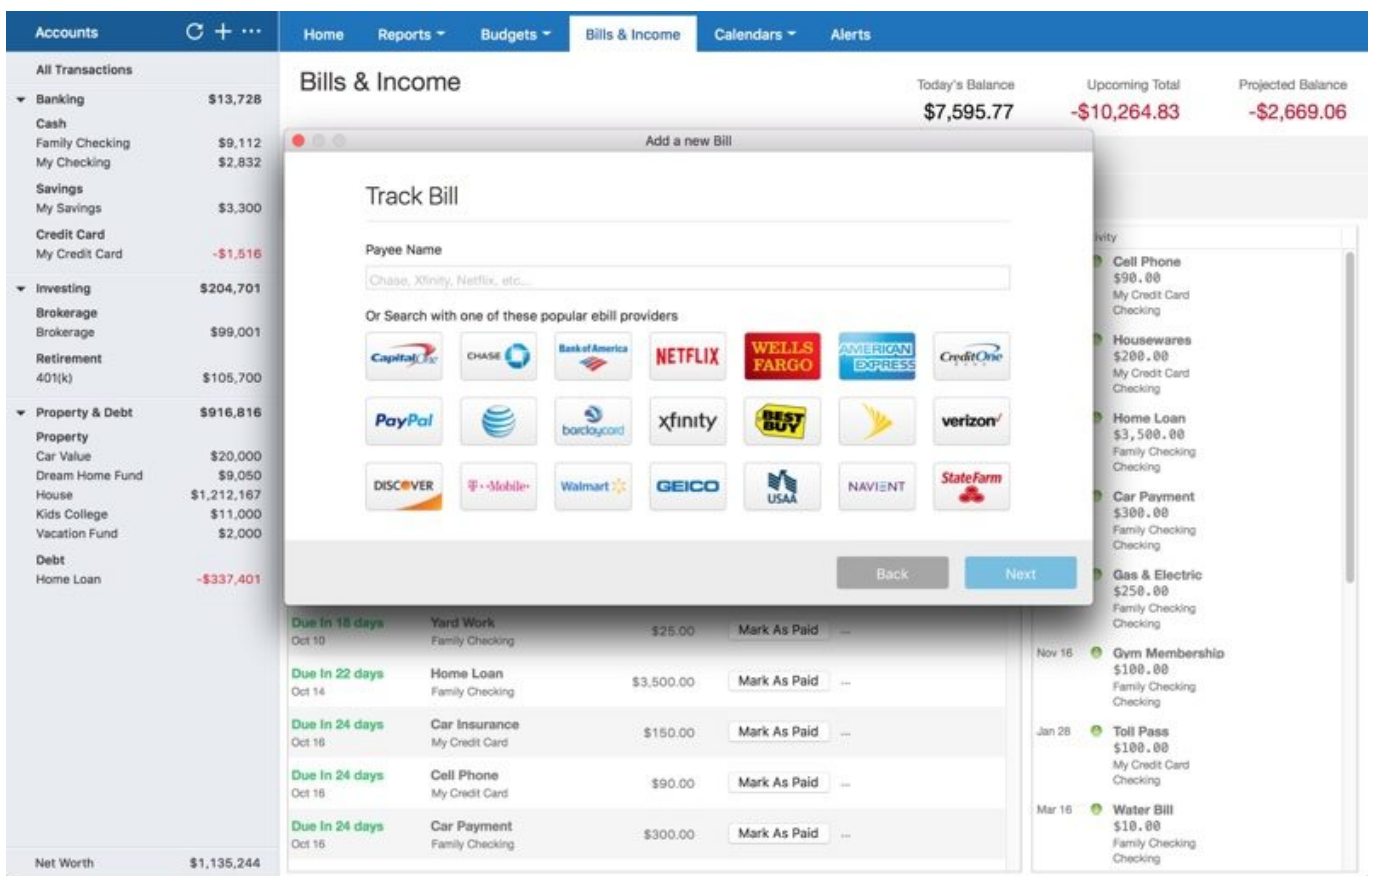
Accounts

All Transactions
Banking $13,728
Cash
Family Checking $9,112
My Checking $2,832
Savings
My Savings $3,300
Credit Card
My Credit Card -$1,516
Investing $204,701
Brokerage
Brokerage $99,001
Retirement
401(k) $105,700
Property & Debt $916,816
Property
Car Value $20,000
Dream Home Fund $9,050
House $1,212,167
Kids College $11,000
Vacation Fund $2,000
Debt
Home Loan -$337,401

Net Worth $1,135,244

Home Reports Budgets Bills & Income Calendars Alerts

Bills & Income

Today's Balance $7,595.77
Upcoming Total -$10,264.83
Projected Balance -$2,669.06

Add a new Bill

Track Bill

Payee Name

Chase, Xfinity, Netflix, etc...

Or Search with one of these popular ebill providers

Capital One CHASE Bank of America NETFLIX WELLS FARGO AMERICAN EXPRESS CreditOne
PayPal barclaycard xfinity BEST BUY verizon
DISCOVER T-Mobile Walmart GEICO USAA NAVIENT StateFarm

Back Next

| | | | | |
|---|---|---|---|---|
| Due In 18 days Oct 10 | Yard Work Family Checking | $25.00 | Mark As Paid | ... |
| Due In 22 days Oct 14 | Home Loan Family Checking | $3,500.00 | Mark As Paid | ... |
| Due In 24 days Oct 16 | Car Insurance My Credit Card | $150.00 | Mark As Paid | ... |
| Due In 24 days Oct 16 | Cell Phone My Credit Card | $90.00 | Mark As Paid | ... |
| Due In 24 days Oct 16 | Car Payment Family Checking | $300.00 | Mark As Paid | ... |

ivity
Cell Phone $90.00 My Credit Card Checking
Housewares $200.00 My Credit Card Checking
Home Loan $3,500.00 Family Checking Checking
Car Payment $300.00 Family Checking Checking
Gas & Electric $250.00 Family Checking Checking
Nov 16 Gym Membership $100.00 Family Checking Checking
Jan 28 Toll Pass $100.00 My Credit Card Checking
Mar 16 Water Bill $10.00 Family Checking Checking